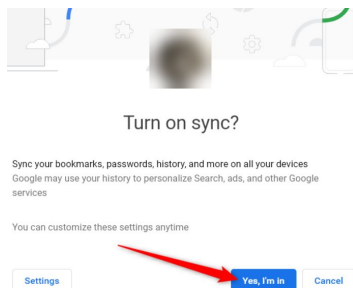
Turn on sync?

Sync your bookmarks, passwords, history, and more on all your devices
Google may use your history to personalize Search, ads, and other Google services

You can customize these settings anytime

Settings

Yes, I'm in

Cancel